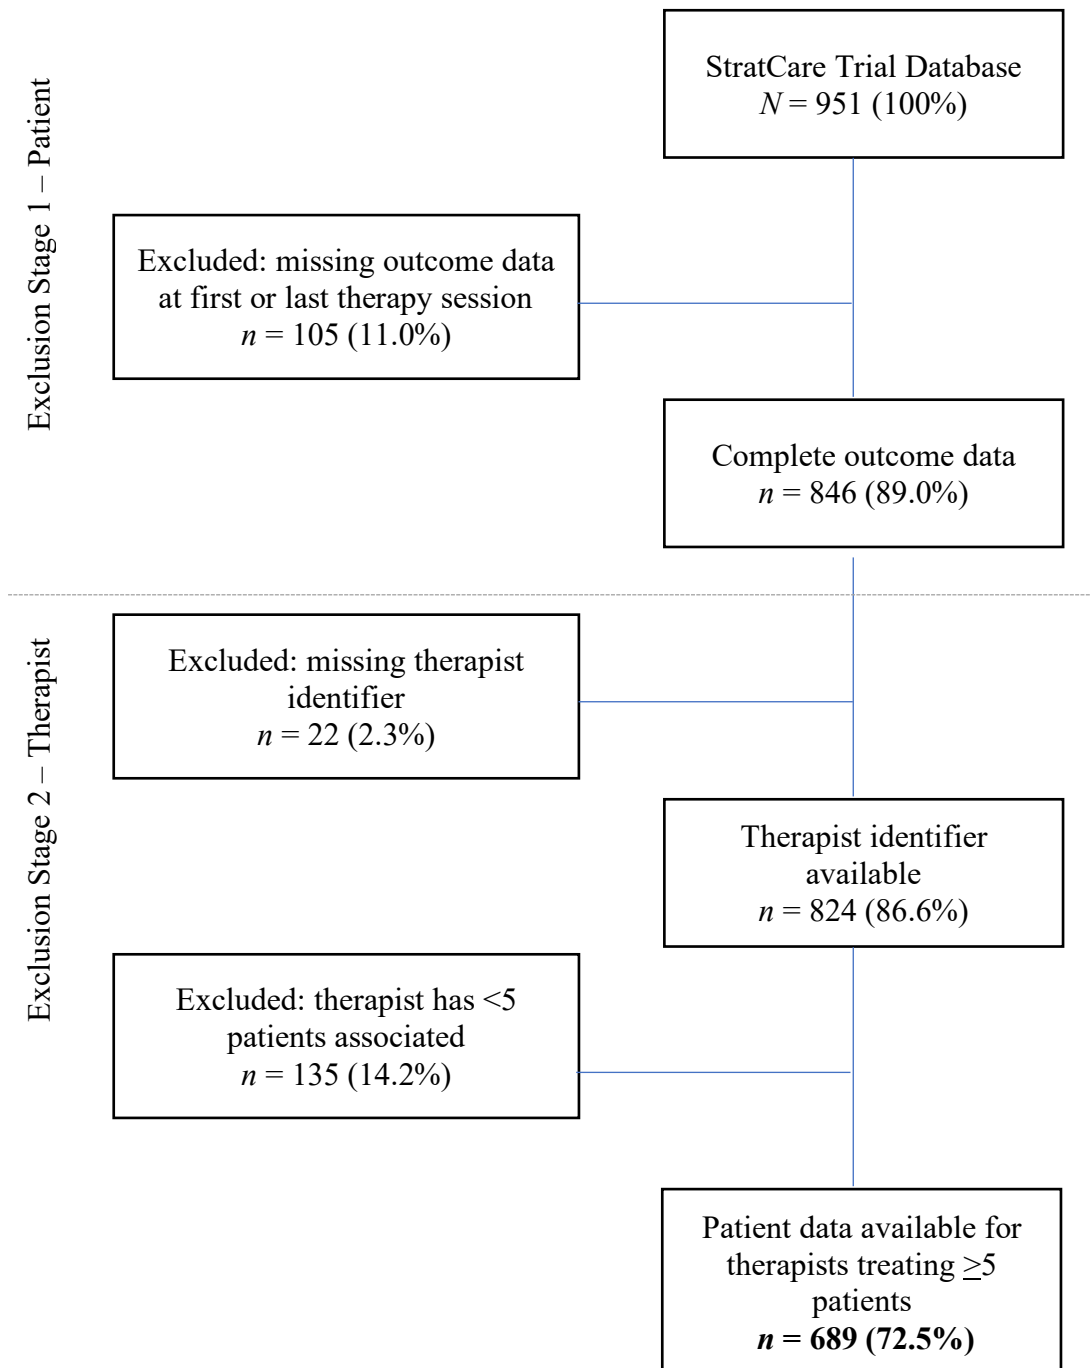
Exclusion Stage 1 – Patient

StratCare Trial Database
$N$ = 951 (100%)

Excluded: missing outcome data at first or last therapy session
$n$ = 105 (11.0%)

Complete outcome data
$n$ = 846 (89.0%)

Exclusion Stage 2 – Therapist

Excluded: missing therapist identifier
$n$ = 22 (2.3%)

Therapist identifier available
$n$ = 824 (86.6%)

Excluded: therapist has <5 patients associated
$n$ = 135 (14.2%)

Patient data available for therapists treating $\geq$5 patients
**$n$ = 689 (72.5%)**